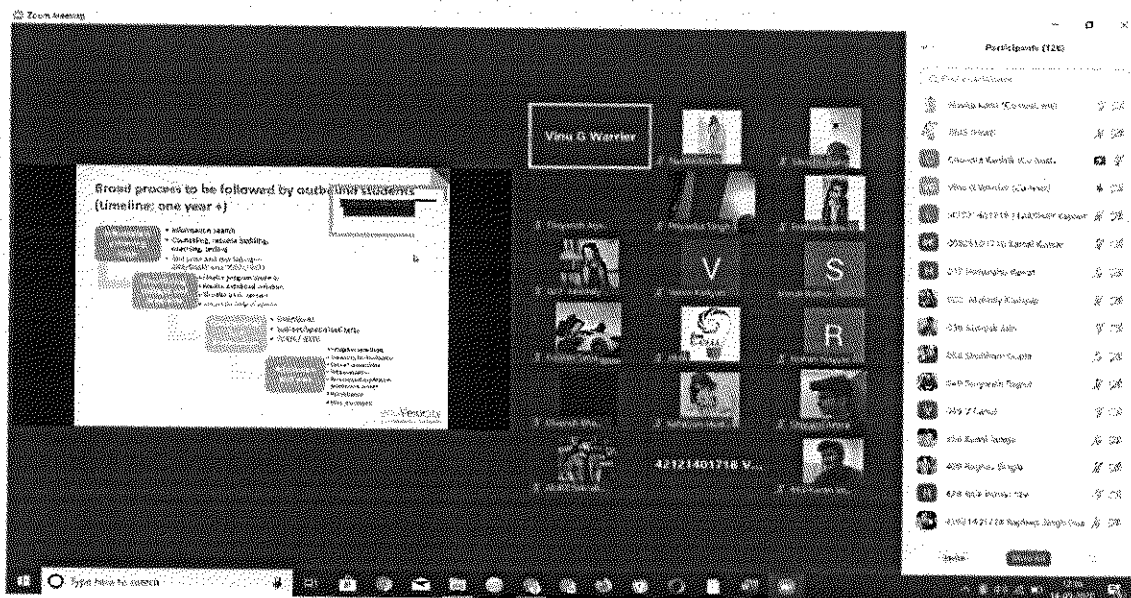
Zoom Meeting

Participants (126)

Broad process to be followed by outbound students (timeline: one year +)

• Information search
• Counselling, resume building, searching, testing
• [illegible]

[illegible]

Vinu G Warrier

V

S

R

42121401718 V...

Vinu G Warrier (Co-host)

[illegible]

Type here to search